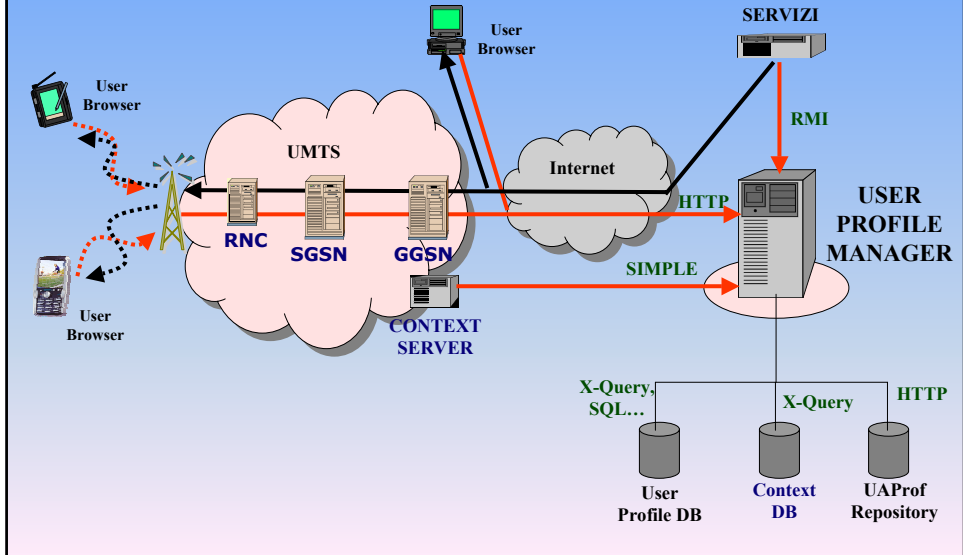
User Browser

SERVIZI

User Browser

RMI

UMTS

Internet

HTTP

USER PROFILE MANAGER

RNC

SGSN

GGSN

SIMPLE

User Browser

CONTEXT SERVER

X-Query, SQL…

X-Query

HTTP

User Profile DB

Context DB

UAProf Repository